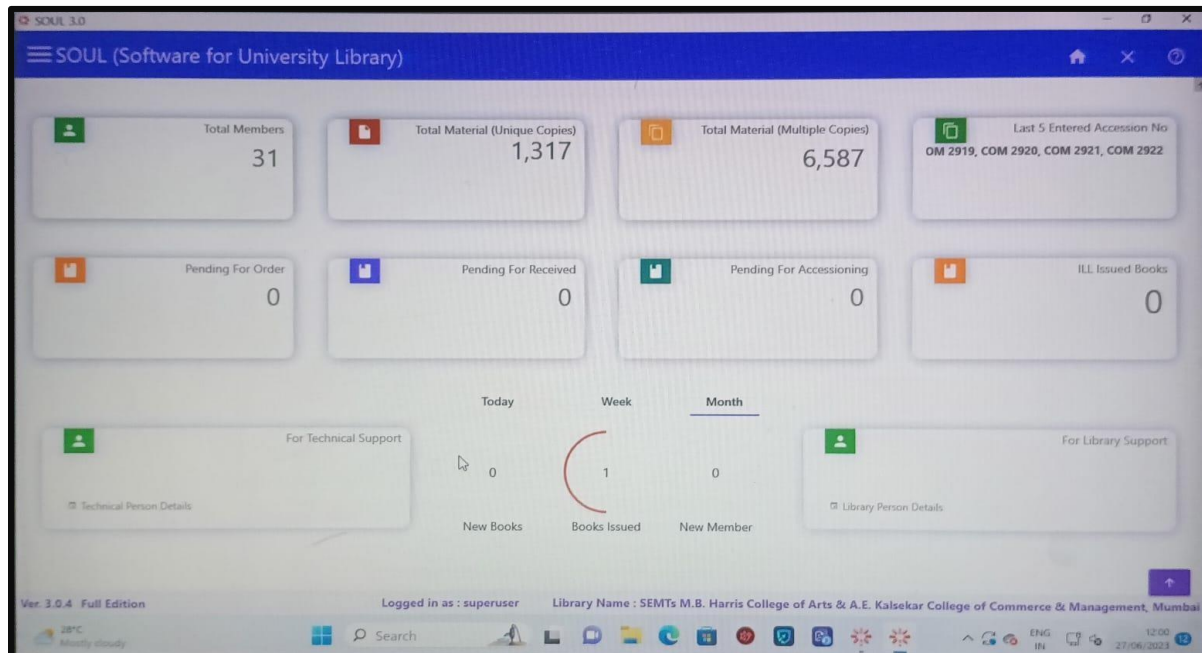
SOUL 3.0

SOUL (Software for University Library)

Total Members
31

Total Material (Unique Copies)
1,317

Total Material (Multiple Copies)
6,587

Last 5 Entered Accession No
OM 2919, COM 2920, COM 2921, COM 2922

Pending For Order
0

Pending For Received
0

Pending For Accessioning
0

ILL Issued Books
0

Today Week Month

For Technical Support
Technical Person Details

0
New Books

1
Books Issued

0
New Member

For Library Support
Library Person Details

Ver. 3.0.4 Full Edition
Logged in as : superuser
Library Name : SEMTs M.B. Harris College of Arts & A.E. Kalsekar College of Commerce & Management, Mumbai

28°C
Mostly cloudy
Search
ENG
IN
12:00
27/06/2023